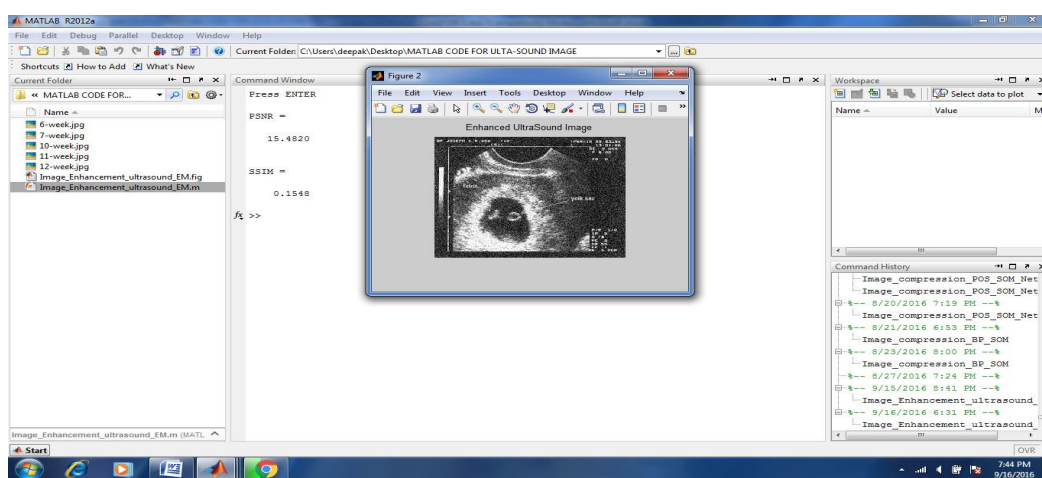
MATLAB R2012a

File Edit Debug Parallel Desktop Window Help

Current Folder: C:\Users\deepak\Desktop\MATLAB CODE FOR ULTA-SOUND IMAGE

Shortcuts How to Add What's New

Current Folder

« MATLAB CODE FOR...

Name

6-week.jpg
7-week.jpg
10-week.jpg
11-week.jpg
12-week.jpg
Image_Enhancement_ultrasound_EM.fig
Image_Enhancement_ultrasound_EM.m

Image_Enhancement_ultrasound_EM.m (MATL

Command Window

Press ENTER

PSNR =

15.4820

SSIM =

0.1548

$f_x$ >>

Figure 2

File Edit View Insert Tools Desktop Window Help

Enhanced UltraSound Image

fetus

yolk sac

Workspace

Select data to plot

Name Value M

Command History

Image_compression_POS_SOM_Net
Image_compression_POS_SOM_Net
%-- 8/20/2016 7:19 PM --%
Image_compression_POS_SOM_Net
%-- 8/21/2016 6:53 PM --%
Image_compression_BP_SOM
%-- 8/23/2016 8:00 PM --%
Image_compression_BP_SOM
%-- 8/27/2016 7:24 PM --%
%-- 9/15/2016 8:41 PM --%
Image_Enhancement_ultrasound_
%-- 9/16/2016 6:31 PM --%
Image_Enhancement_ultrasound_

Start

OVR

7:44 PM
9/16/2016